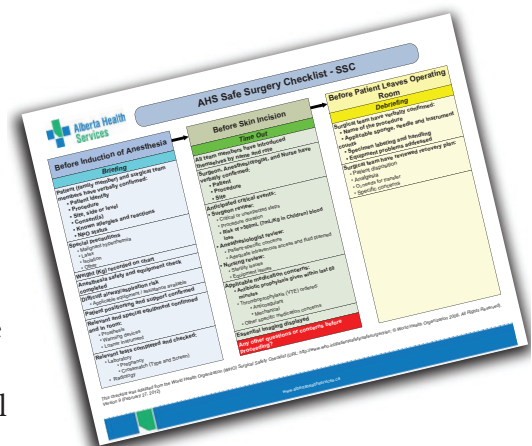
Alberta Health Services

AHS Safe Surgery Checklist - SSC

Before Induction of Anesthesia

Briefing

Patient (family member) and surgical team members have verbally confirmed:
• Patient identity
• Procedure
• Site, side or level
• Consent(s)
• Known allergies and reactions
• NPO status

Special precautions
• Malignant hyperthermia
• Latex
• Isolation
• Other

Weight (kg) recorded on chart

Anesthesia safety and equipment check completed

Difficult airway/aspiration risk
• Applicable equipment / assistance available

Patient positioning and support confirmed

Relevant and special equipment confirmed and in room:
• Prosthesis
• Warming devices
• Loaner instrument

Relevant tests considered and checked:
• Laboratory
• Pregnancy
• Crossmatch (Type and Screen)
• Radiology

Before Skin Incision

Time Out

All team members have introduced themselves by name and role

Surgeon, Anesthesiologist, and Nurse have verbally confirmed:
• Patient
• Procedure
• Site

Anticipated critical events:
• Surgeon review:
• Critical or unexpected steps
• Procedure duration
• Risk of >500mL (7mL/Kg in Children) blood loss
• Anesthesiologist review:
• Patient-specific concerns
• Adequate intravenous access and fluid planned
• Nursing review:
• Sterility issues
• Equipment issues

Applicable medication concerns:
• Antibiotic prophylaxis given within last 60 minutes
• Thromboprophylaxis (VTE) ordered:
• Anticoagulant
• Mechanical
• Other specific medication concerns

Essential imaging displayed

Any other questions or concerns before proceeding?

Before Patient Leaves Operating Room

Debriefing

Surgical team have verbally confirmed:
• Name of the procedure
• Applicable sponge, needle and instrument counts
• Specimen labeling and handling
• Equipment problems addressed

Surgical team have reviewed recovery plan:
• Patient disposition
• Analgesia
• Concerns for transfer
• Specific concerns

This checklist was modified from the World Health Organization (WHO) Surgical Safety Checklist (URL: http://www.who.int/patientsafety/safesurgery/en © World Health Organization 2008. All Rights Reserved.
Version 9 (February 27, 2012)

www.albertahealthservices.ca